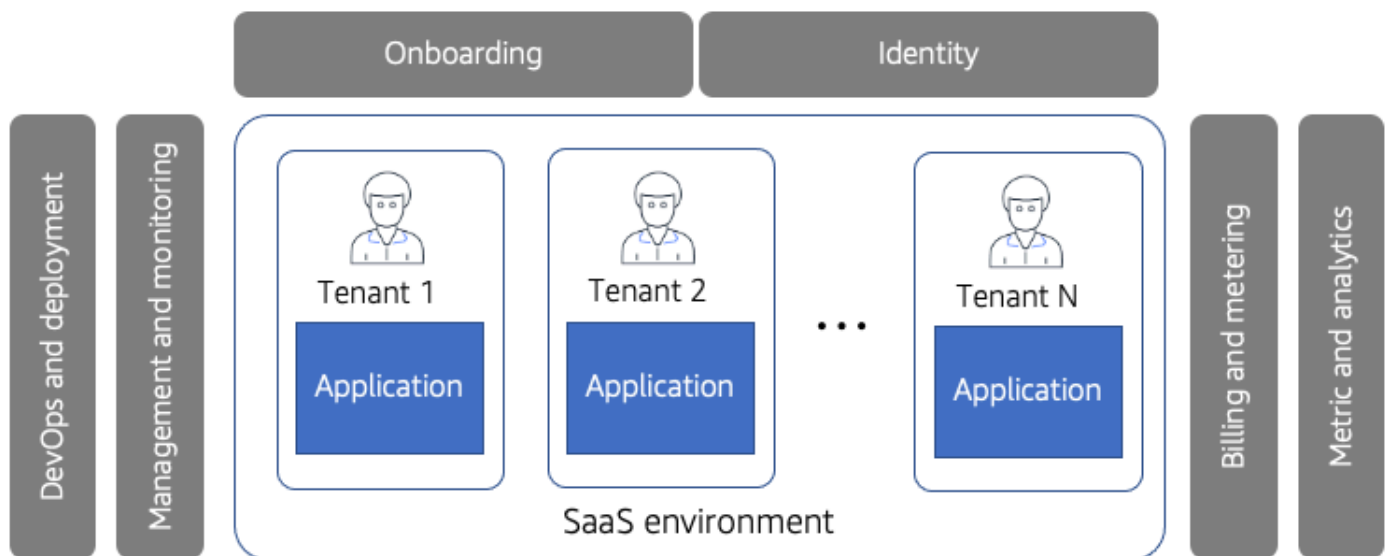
Onboarding

Identity

DevOps and deployment

Management and monitoring

Tenant 1

Application

Tenant 2

Application

...

Tenant N

Application

SaaS environment

Billing and metering

Metric and analytics